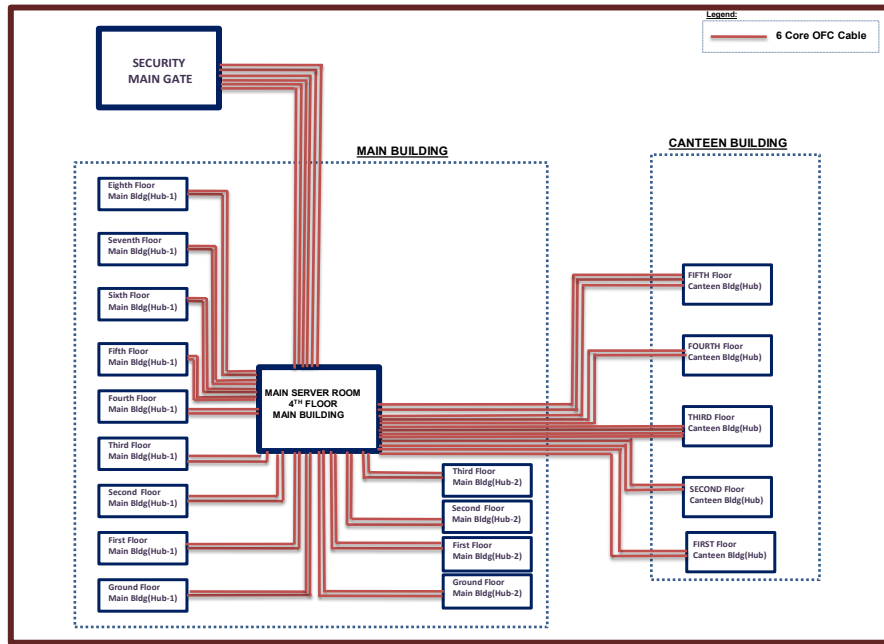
Legend:
6 Core OFC Cable

SECURITY
MAIN GATE

MAIN BUILDING

CANTEEN BUILDING

Eighth Floor
Main Bldg(Hub-1)

Seventh Floor
Main Bldg(Hub-1)

Sixth Floor
Main Bldg(Hub-1)

Fifth Floor
Main Bldg(Hub-1)

Fourth Floor
Main Bldg(Hub-1)

Third Floor
Main Bldg(Hub-1)

Second Floor
Main Bldg(Hub-1)

First Floor
Main Bldg(Hub-1)

Ground Floor
Main Bldg(Hub-1)

MAIN SERVER ROOM
4$^{TH}$ FLOOR
MAIN BUILDING

Third Floor
Main Bldg(Hub-2)

Second Floor
Main Bldg(Hub-2)

First Floor
Main Bldg(Hub-2)

Ground Floor
Main Bldg(Hub-2)

FIFTH Floor
Canteen Bldg(Hub)

FOURTH Floor
Canteen Bldg(Hub)

THIRD Floor
Canteen Bldg(Hub)

SECOND Floor
Canteen Bldg(Hub)

FIRST Floor
Canteen Bldg(Hub)